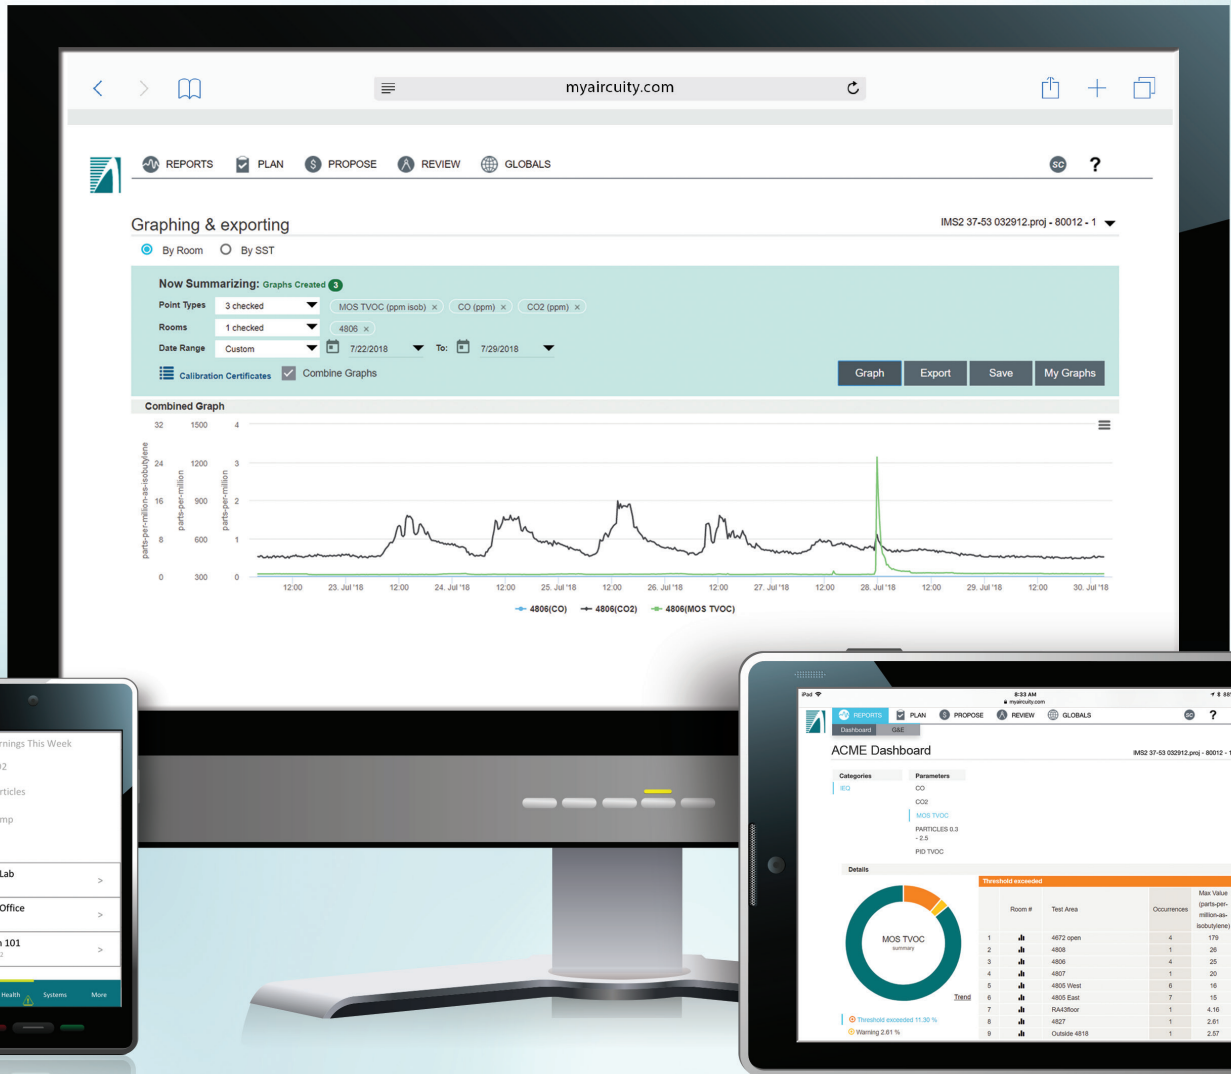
myaircuity.com

REPORTS PLAN PROPOSE REVIEW GLOBALS

SC ?

Graphing & exporting

IMS2 37-53 032912.proj - 80012 - 1

By Room By SST

Now Summarizing: Graphs Created 3

Point Types 3 checked MOS TVOC (ppm isob) × CO (ppm) × CO2 (ppm) ×

Rooms 1 checked 4806 ×

Date Range Custom 7/22/2018 To: 7/29/2018

Calibration Certificates Combine Graphs

Graph Export Save My Graphs

Combined Graph

| parts-per-million-as-isobutylene | parts-per-million | parts-per-million |
|---|---|---|
| 32 | 1500 | 4 |
| 24 | 1200 | 3 |
| 16 | 900 | 2 |
| 8 | 600 | 1 |
| 0 | 300 | 0 |

12:00 23. Jul '18 12:00 24. Jul '18 12:00 25. Jul '18 12:00 26. Jul '18 12:00 27. Jul '18 12:00 28. Jul '18 12:00 29. Jul '18 12:00 30. Jul '18

4806(CO) 4806(CO2) 4806(MOS TVOC)

rnings This Week
2
rticles
mp
Lab
Office
n 101
Health Systems More

iPad 8:33 AM myaircuity.com

REPORTS PLAN PROPOSE REVIEW GLOBALS SC ?

Dashboard GAE

ACME Dashboard

IMS2 37-53 032912.proj - 80012 -

Categories
IEQ

Parameters
CO
CO2
MOS TVOC
PARTICLES 0.3 - 2.5
PID TVOC

Details

MOS TVOC summary

Trend

Threshold exceeded 11.30 %
Warning 2.61 %

Threshold exceeded

| | Room # | Test Area | Occurrences | Max Value (parts-per-million-as-isobutylene) |
|---|---|---|---|---|
| 1 | | 4672 open | 4 | 179 |
| 2 | | 4808 | 1 | 26 |
| 3 | | 4806 | 4 | 25 |
| 4 | | 4807 | 1 | 20 |
| 5 | | 4805 West | 6 | 16 |
| 6 | | 4805 East | 7 | 15 |
| 7 | | RA43floor | 1 | 4.16 |
| 8 | | 4827 | 1 | 2.61 |
| 9 | | Outside 4818 | 1 | 2.57 |